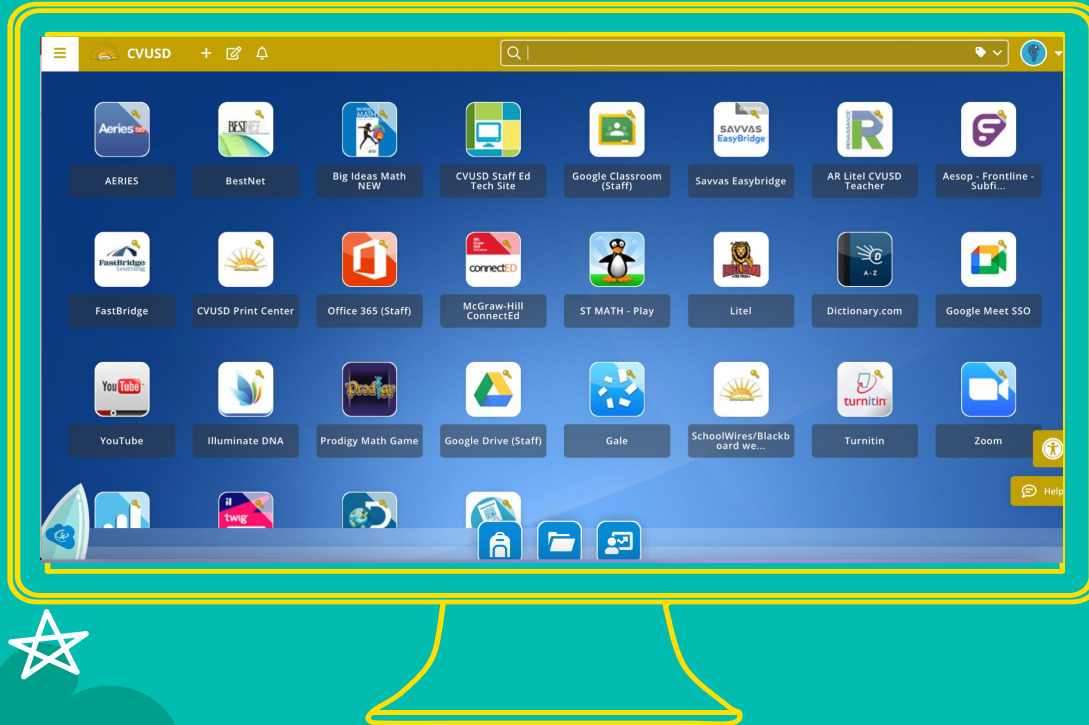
CVUSD

AERIES
BestNet
Big Ideas Math NEW
CVUSD Staff Ed Tech Site
Google Classroom (Staff)
Savvas Easybridge
AR Litel CVUSD Teacher
Aesop - Frontline - Subfi...

FastBridge
CVUSD Print Center
Office 365 (Staff)
McGraw-Hill ConnectEd
ST MATH - Play
Litel
Dictionary.com
Google Meet SSO

YouTube
Illuminate DNA
Prodigy Math Game
Google Drive (Staff)
Gale
SchoolWires/Blackboard we...
Turnitin
Zoom

Help